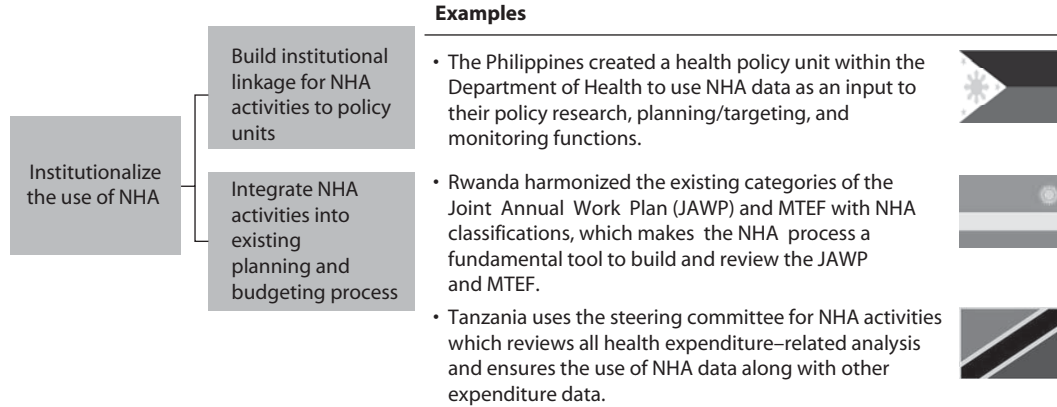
Institutionalize the use of NHA

Build institutional linkage for NHA activities to policy units

Integrate NHA activities into existing planning and budgeting process

**Examples**

• The Philippines created a health policy unit within the Department of Health to use NHA data as an input to their policy research, planning/targeting, and monitoring functions.

• Rwanda harmonized the existing categories of the Joint Annual Work Plan (JAWP) and MTEF with NHA classifications, which makes the NHA process a fundamental tool to build and review the JAWP and MTEF.

• Tanzania uses the steering committee for NHA activities which reviews all health expenditure–related analysis and ensures the use of NHA data along with other expenditure data.